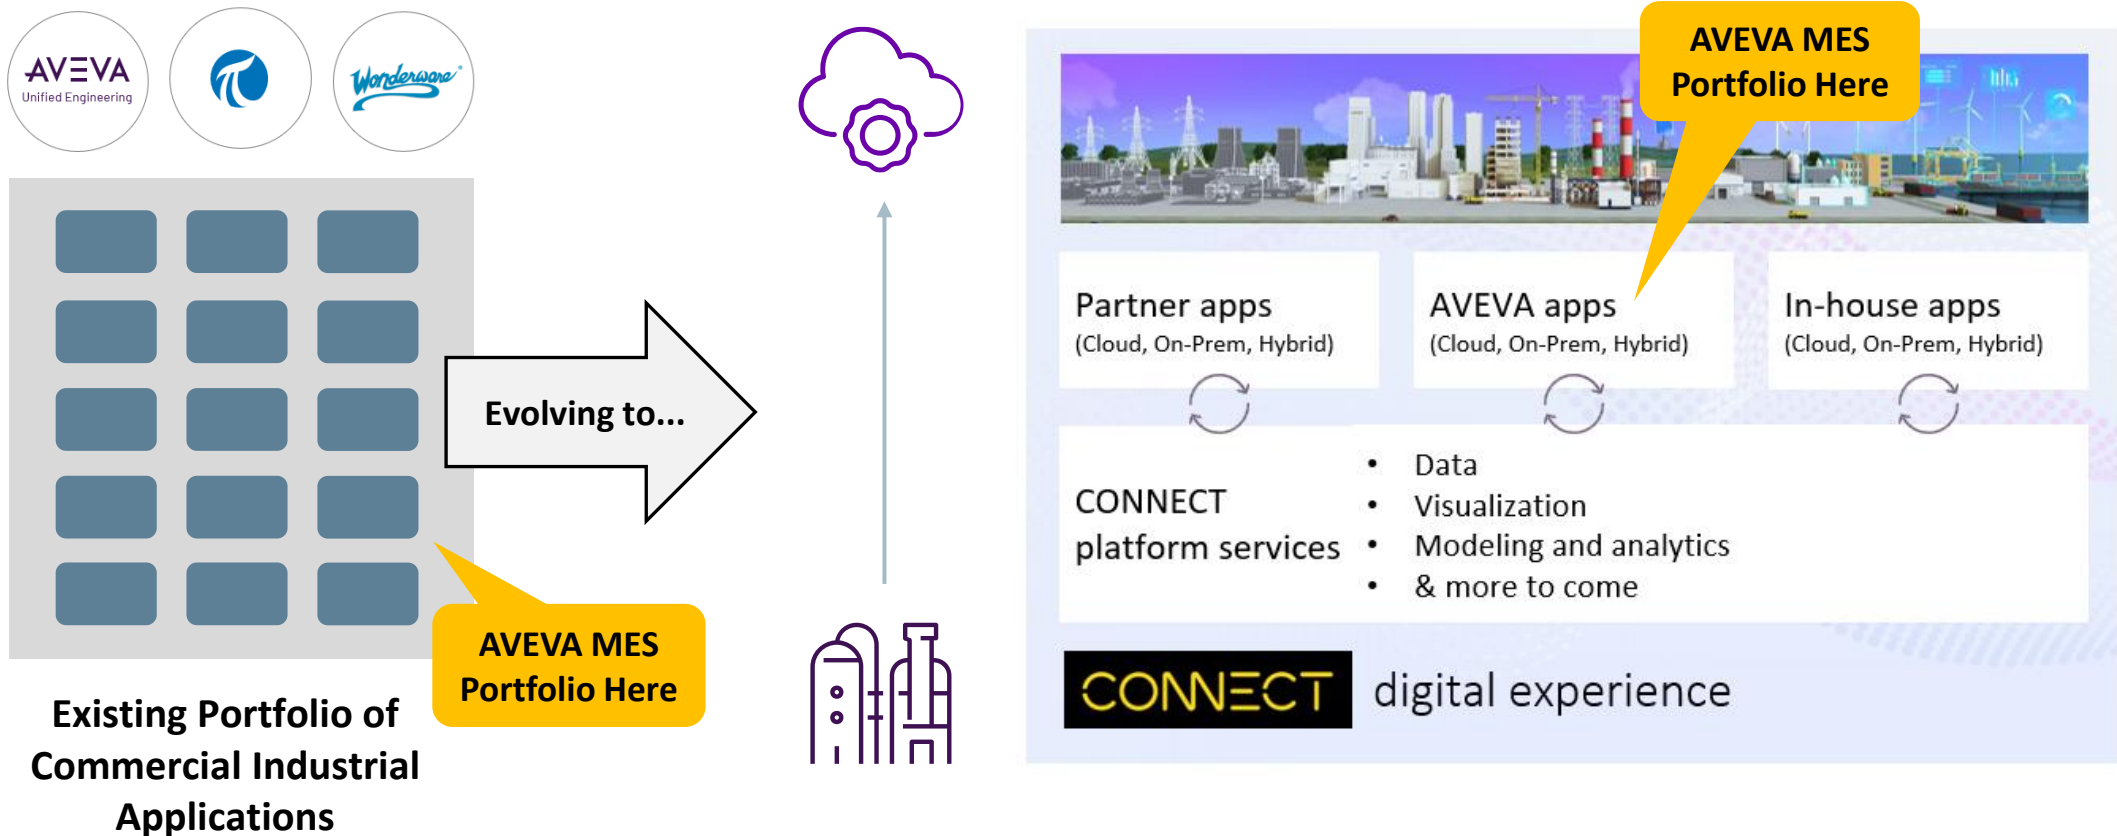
AVEVA
Unified Engineering

Wonderware

AVEVA MES Portfolio Here

Existing Portfolio of Commercial Industrial Applications

Evolving to...

AVEVA MES Portfolio Here

Partner apps
(Cloud, On-Prem, Hybrid)

AVEVA apps
(Cloud, On-Prem, Hybrid)

In-house apps
(Cloud, On-Prem, Hybrid)

CONNECT platform services

- Data
- Visualization
- Modeling and analytics
- & more to come

CONNECT digital experience